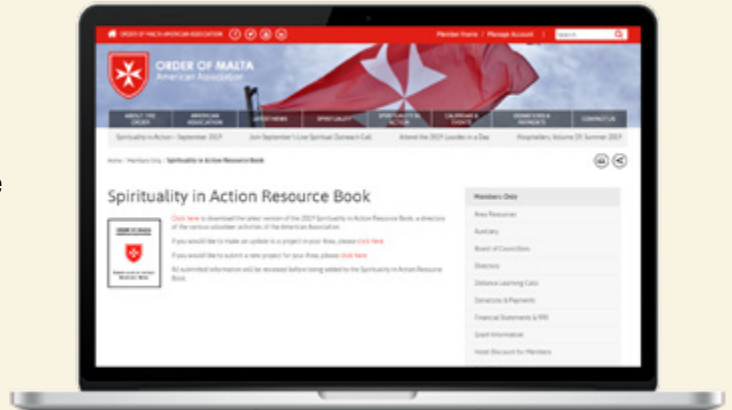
ORDER OF MALTA AMERICAN ASSOCIATION

Member Home / Manage Account

Search

ORDER OF MALTA
American Association

ABOUT THE ORDER | AMERICAN ASSOCIATION | LATEST NEWS | SPIRITUALITY | SPIRITUALITY IN ACTION | CALENDAR & EVENTS | DONATIONS & PAYMENTS | CONTACT US

Spirituality in Action / September 2019 | Join September's Live Spiritual Outreach Call | Attend the 2019 Lourdes in a Day | Hospitallers, Volume 19: Summer 2019

Home / Members Only / Spirituality in Action Resource Book

Spirituality in Action Resource Book

Click here to download the latest version of the 2019 Spirituality in Action Resource Book, a directory of the various volunteer activities of the American Association.

If you would like to make an update to a project in your Area, please click here.

If you would like to submit a new project for your Area, please click here.

All submitted information will be reviewed before being added to the Spirituality in Action Resource Book.

ORDER OF MALTA

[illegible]

Members Only
Area Resources
Auxiliary
Board of Councillors
Directory
Distance Learning Calls
Donations & Payments
Financial Statements & 990
Grant Information
Hotel Discount for Members